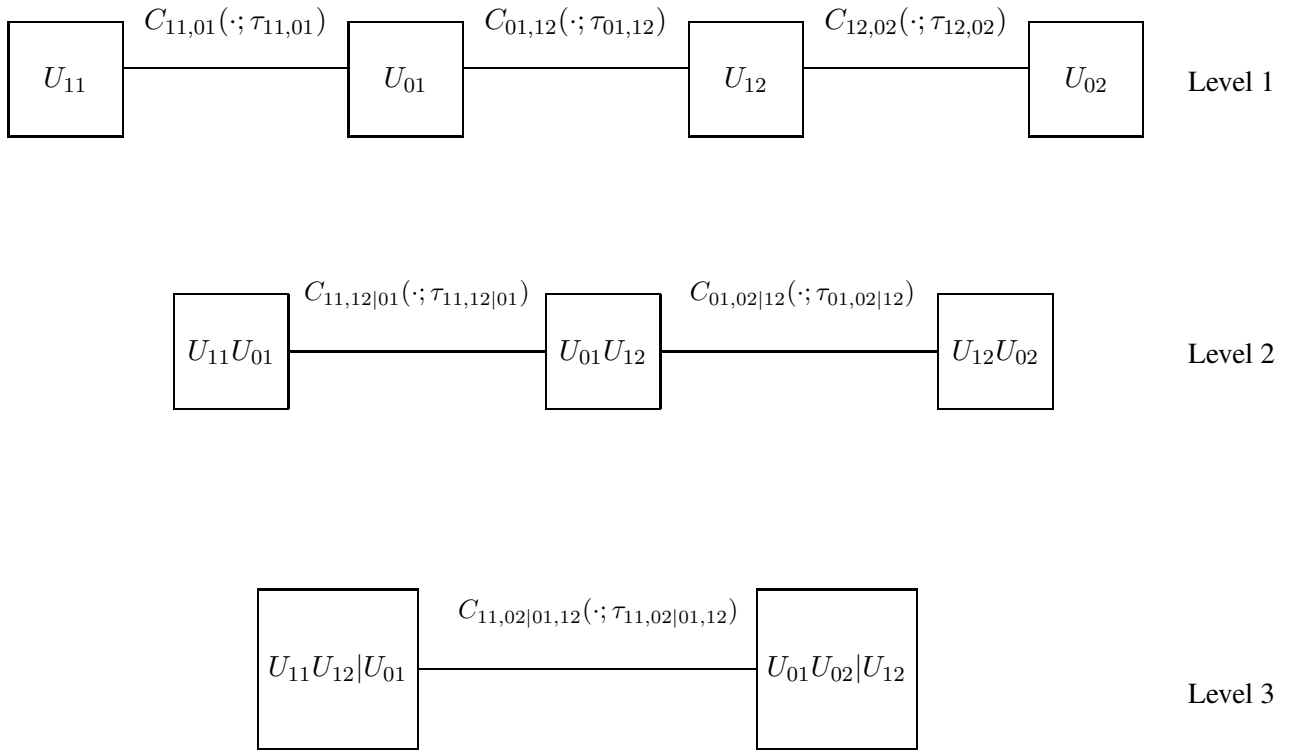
$U_{11}$ $C_{11,01}(\cdot;\tau_{11,01})$ $U_{01}$ $C_{01,12}(\cdot;\tau_{01,12})$ $U_{12}$ $C_{12,02}(\cdot;\tau_{12,02})$ $U_{02}$ Level 1

$U_{11}U_{01}$ $C_{11,12|01}(\cdot;\tau_{11,12|01})$ $U_{01}U_{12}$ $C_{01,02|12}(\cdot;\tau_{01,02|12})$ $U_{12}U_{02}$ Level 2

$U_{11}U_{12}|U_{01}$ $C_{11,02|01,12}(\cdot;\tau_{11,02|01,12})$ $U_{01}U_{02}|U_{12}$ Level 3